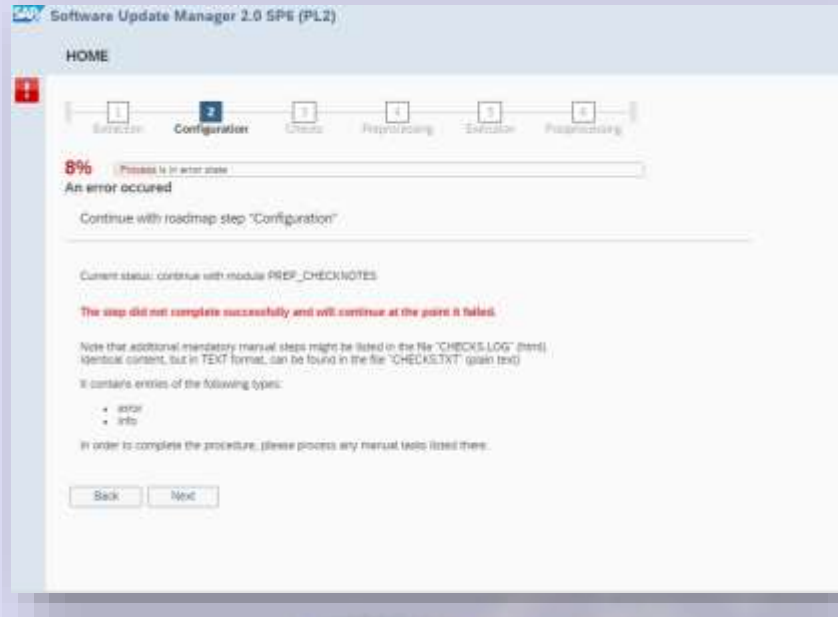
SAP Software Update Manager 2.0 SP6 (PL2)

HOME

1 Extraction
2 Configuration
3 Checks
4 Preprocessing
5 Execution
6 Postprocessing

8% Process is in error state

An error occured

Continue with roadmap step "Configuration"

Current status: continue with module PREP_CHECKNOTES

The step did not complete successfully and will continue at the point it failed.

Note that additional mandatory manual steps might be listed in the file "CHECKS.LOG" (html). Identical content, but in TEXT format, can be found in the file "CHECKS.TXT" (plain text)

It contains entries of the following types:

- error
- info

In order to complete the procedure, please process any manual tasks listed there.

Back Next